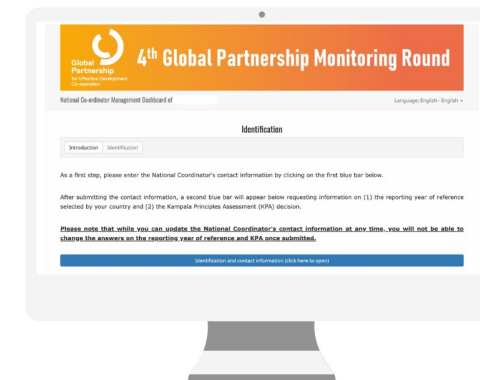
Global Partnership for Effective Development Co-operation

4th Global Partnership Monitoring Round

National Co-ordinator Management Dashboard of

Language: English - English ▾

Identification

Introduction | Identification

As a first step, please enter the National Coordinator's contact information by clicking on the first blue bar below.

After submitting the contact information, a second blue bar will appear below requesting information on (1) the reporting year of reference selected by your country and (2) the Kampala Principles Assessment (KPA) decision.

Please note that while you can update the National Coordinator's contact information at any time, you will not be able to change the answers on the reporting year of reference and KPA once submitted.

Identification and contact information (click here to open)